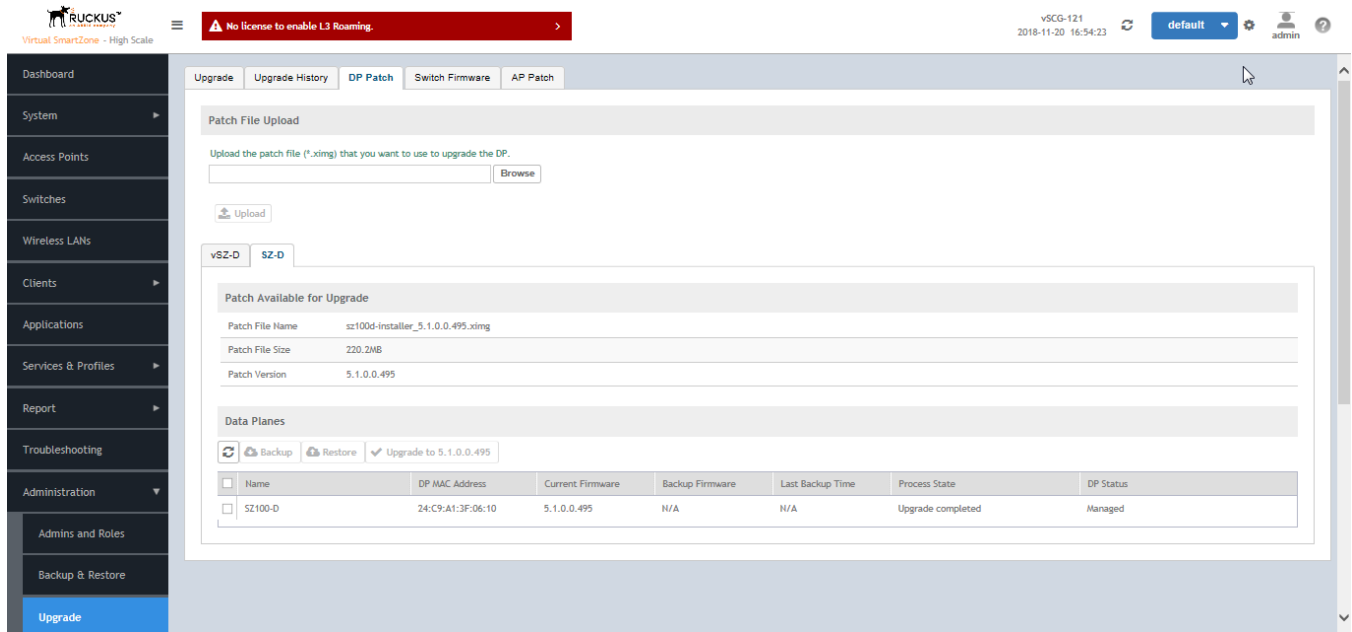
RUCKUS™
A CommScope Company
Virtual SmartZone - High Scale

No license to enable L3 Roaming.

vSCG-121
2018-11-20 16:54:23

default

admin

Dashboard
System
Access Points
Switches
Wireless LANs
Clients
Applications
Services & Profiles
Report
Troubleshooting
Administration
Admins and Roles
Backup & Restore
Upgrade

Upgrade | Upgrade History | DP Patch | Switch Firmware | AP Patch

Patch File Upload

Upload the patch file (*.ximg) that you want to use to upgrade the DP.

Browse

Upload

vSZ-D | SZ-D

Patch Available for Upgrade

| Patch File Name | sz100d-installer_5.1.0.0.495.ximg |
|---|---|
| Patch File Size | 220.2MB |
| Patch Version | 5.1.0.0.495 |

Data Planes

Backup | Restore | Upgrade to 5.1.0.0.495

| Name | DP MAC Address | Current Firmware | Backup Firmware | Last Backup Time | Process State | DP Status |
|---|---|---|---|---|---|---|
| SZ100-D | 24:C9:A1:3F:06:10 | 5.1.0.0.495 | N/A | N/A | Upgrade completed | Managed |